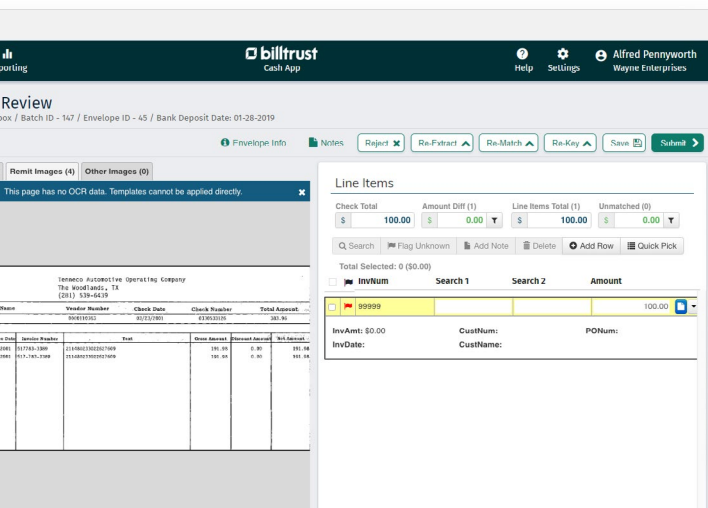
porting

billtrust
Cash App

Help Settings Alfred Pennyworth
Wayne Enterprises

Review
box / Batch ID - 147 / Envelope ID - 45 / Bank Deposit Date: 01-28-2019

Envelope Info Notes Reject Re-Extract Re-Match Re-Key Save Submit

Remit Images (4) Other Images (0)

This page has no OCR data. Templates cannot be applied directly.

Tenneco Automotive Operating Company
The Woodlands, TX
(281) 539-6439

| Name | Vendor Number | Check Date | Check Number | Total Amount |
|---|---|---|---|---|
| | 9008010361 | 01/23/2001 | 633653316 | 383.96 |

| Date | Invoice Number | Text | Gross Amount | Discount Amount | Net Amount |
|---|---|---|---|---|---|
| 2001 | 517783-3388 | 21648023022327909 | 191.98 | 0.00 | 191.98 |
| 2001 | 517783-3390 | 21648023022327909 | 191.98 | 0.00 | 191.98 |

Line Items

Check Total $ 100.00
Amount Diff (1) $ 0.00
Line Items Total (1) $ 100.00
Unmatched (0) $ 0.00

Search Flag Unknown Add Note Delete Add Row Quick Pick

Total Selected: 0 ($0.00)

| InvNum | Search 1 | Search 2 | Amount |
|---|---|---|---|
| 99999 | | | 100.00 |

InvAmt: $0.00 CustNum: PONum:
InvDate: CustName: